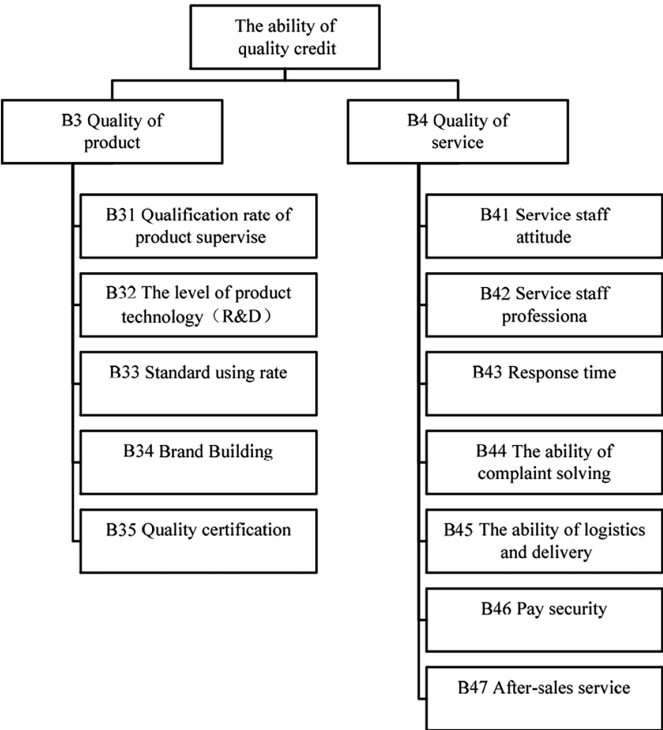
The ability of quality credit

B3 Quality of product

B31 Qualification rate of product supervise

B32 The level of product technology（R&D）

B33 Standard using rate

B34 Brand Building

B35 Quality certification

B4 Quality of service

B41 Service staff attitude

B42 Service staff professiona

B43 Response time

B44 The ability of complaint solving

B45 The ability of logistics and delivery

B46 Pay security

B47 After-sales service